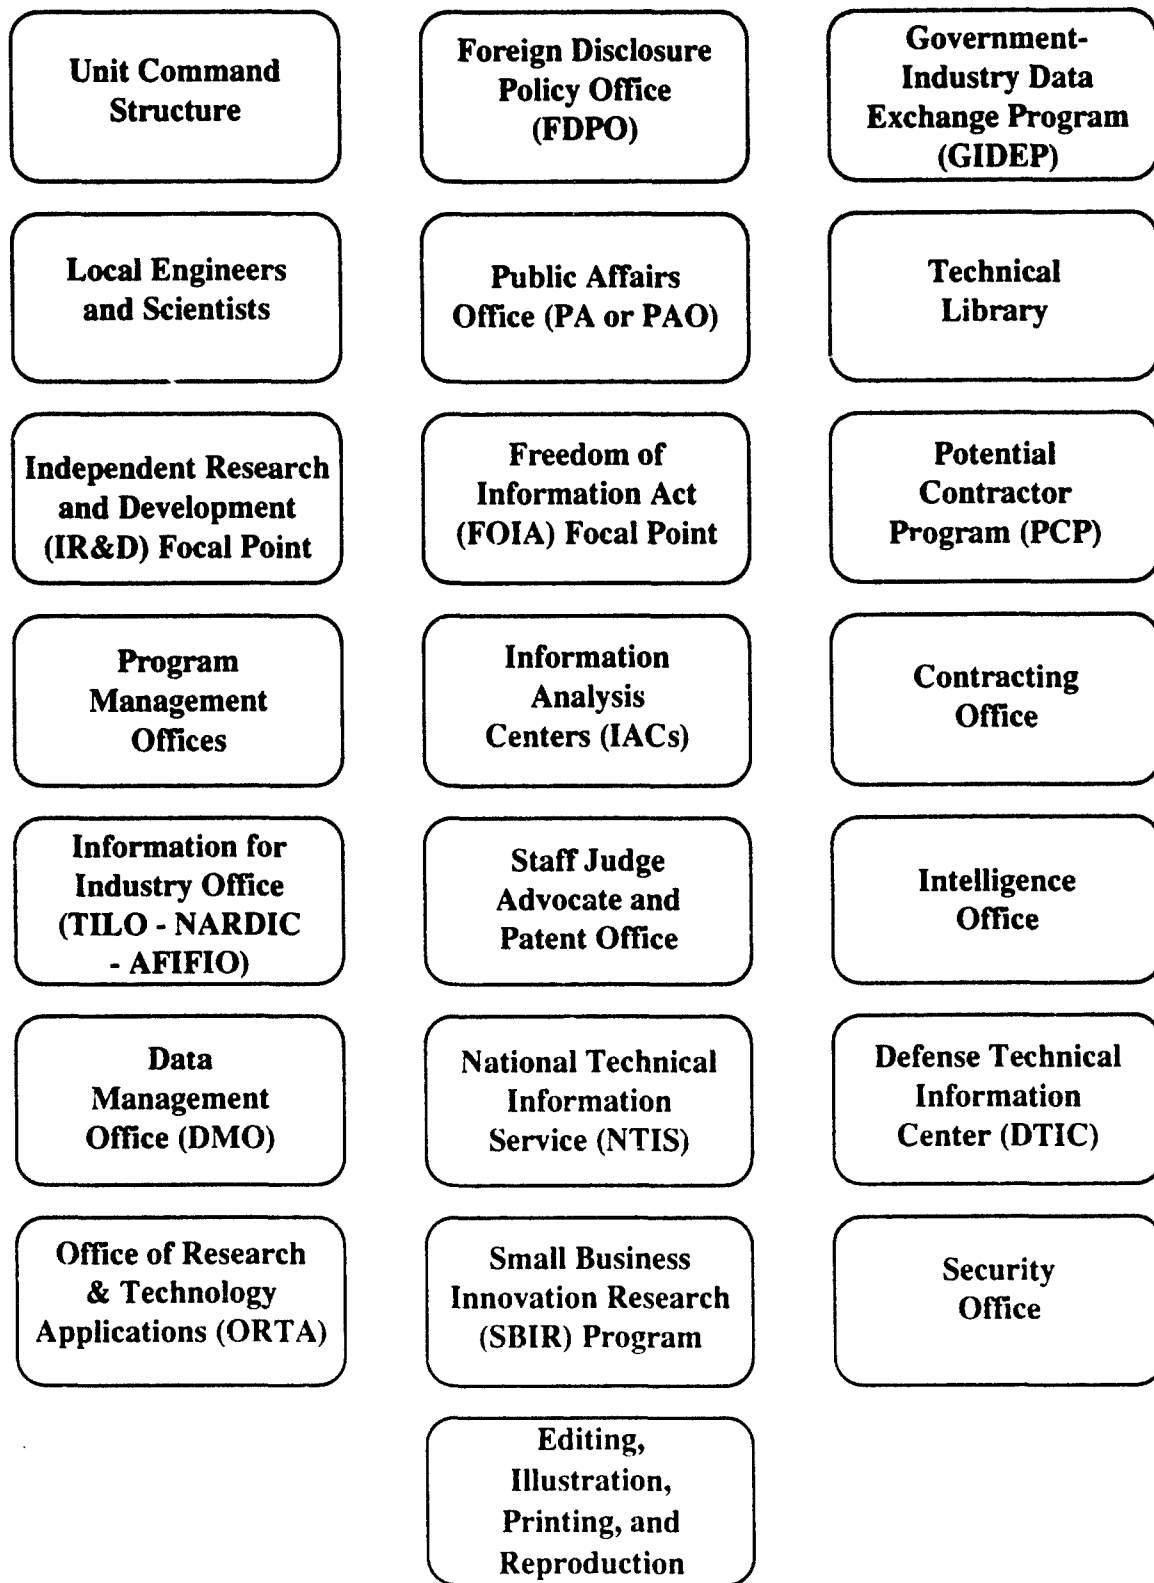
Unit Command Structure

Foreign Disclosure Policy Office (FDPO)

Government-Industry Data Exchange Program (GIDEP)

Local Engineers and Scientists

Public Affairs Office (PA or PAO)

Technical Library

Independent Research and Development (IR&D) Focal Point

Freedom of Information Act (FOIA) Focal Point

Potential Contractor Program (PCP)

Program Management Offices

Information Analysis Centers (IACs)

Contracting Office

Information for Industry Office (TILO - NARDIC - AFIFIO)

Staff Judge Advocate and Patent Office

Intelligence Office

Data Management Office (DMO)

National Technical Information Service (NTIS)

Defense Technical Information Center (DTIC)

Office of Research & Technology Applications (ORTA)

Small Business Innovation Research (SBIR) Program

Security Office

Editing, Illustration, Printing, and Reproduction